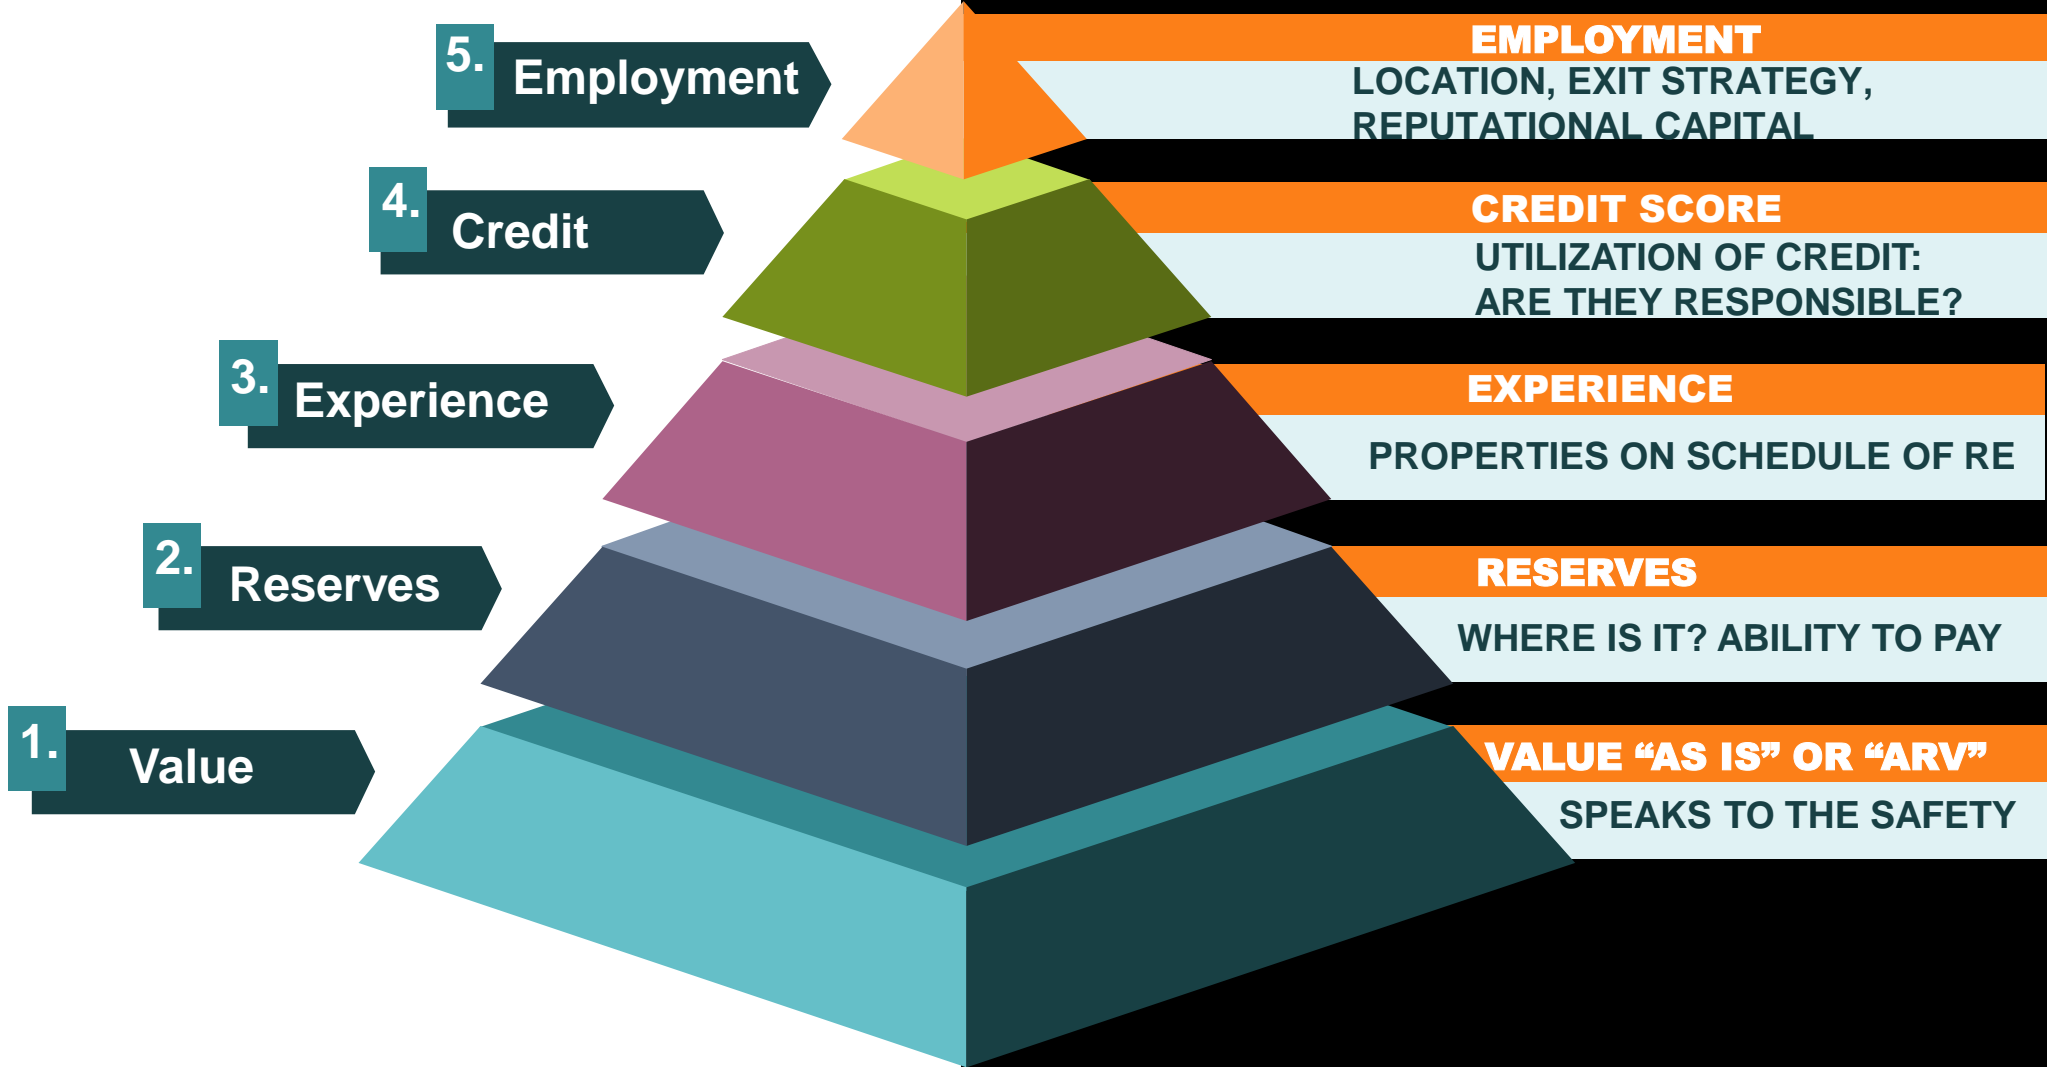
5. Employment

EMPLOYMENT
LOCATION, EXIT STRATEGY, REPUTATIONAL CAPITAL

4. Credit

CREDIT SCORE
UTILIZATION OF CREDIT: ARE THEY RESPONSIBLE?

3. Experience

EXPERIENCE
PROPERTIES ON SCHEDULE OF RE

2. Reserves

RESERVES
WHERE IS IT? ABILITY TO PAY

1. Value

VALUE “AS IS” OR “ARV”
SPEAKS TO THE SAFETY